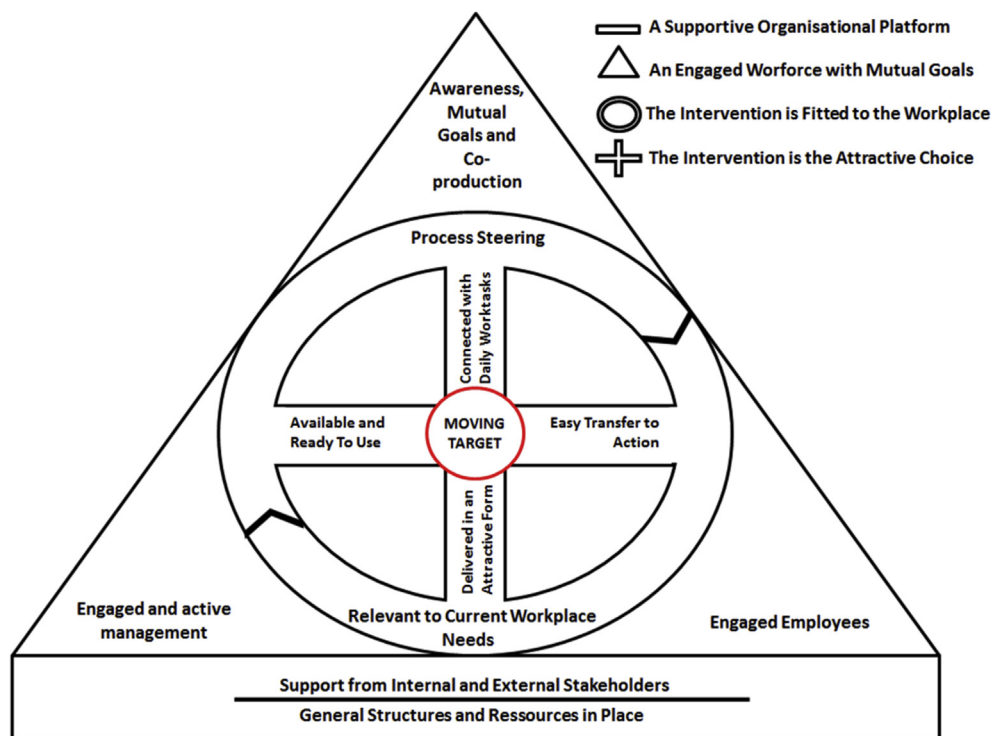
A Supportive Organisational Platform

An Engaged Worforce with Mutual Goals

The Intervention is Fitted to the Workplace

The Intervention is the Attractive Choice

Awareness, Mutual Goals and Co-production

Process Steering

Connected with Daily Worktasks

Available and Ready To Use

MOVING TARGET

Easy Transfer to Action

Delivered in an Attractive Form

Relevant to Current Workplace Needs

Engaged and active management

Engaged Employees

Support from Internal and External Stakeholders

General Structures and Ressources in Place